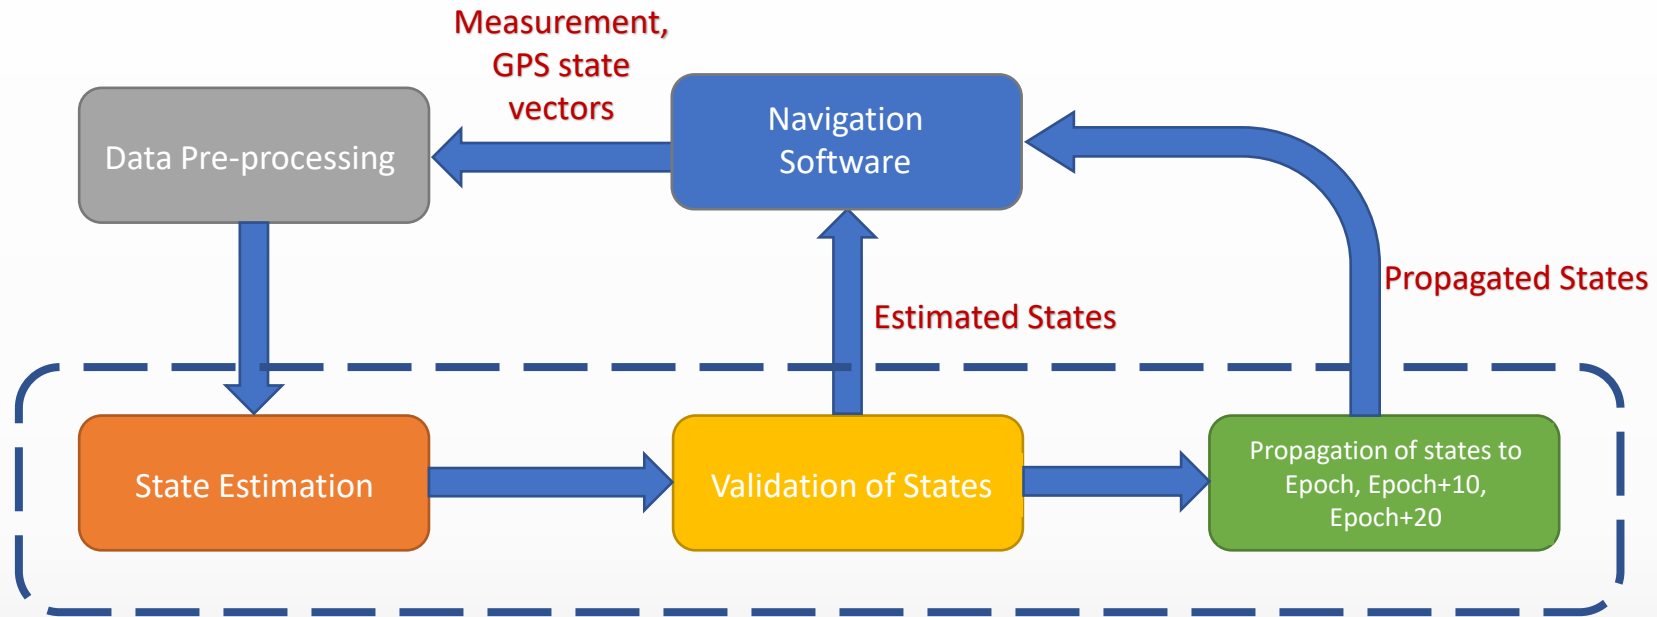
Measurement, GPS state vectors

Navigation Software

Data Pre-processing

Propagated States

Estimated States

State Estimation

Validation of States

Propagation of states to Epoch, Epoch+10, Epoch+20